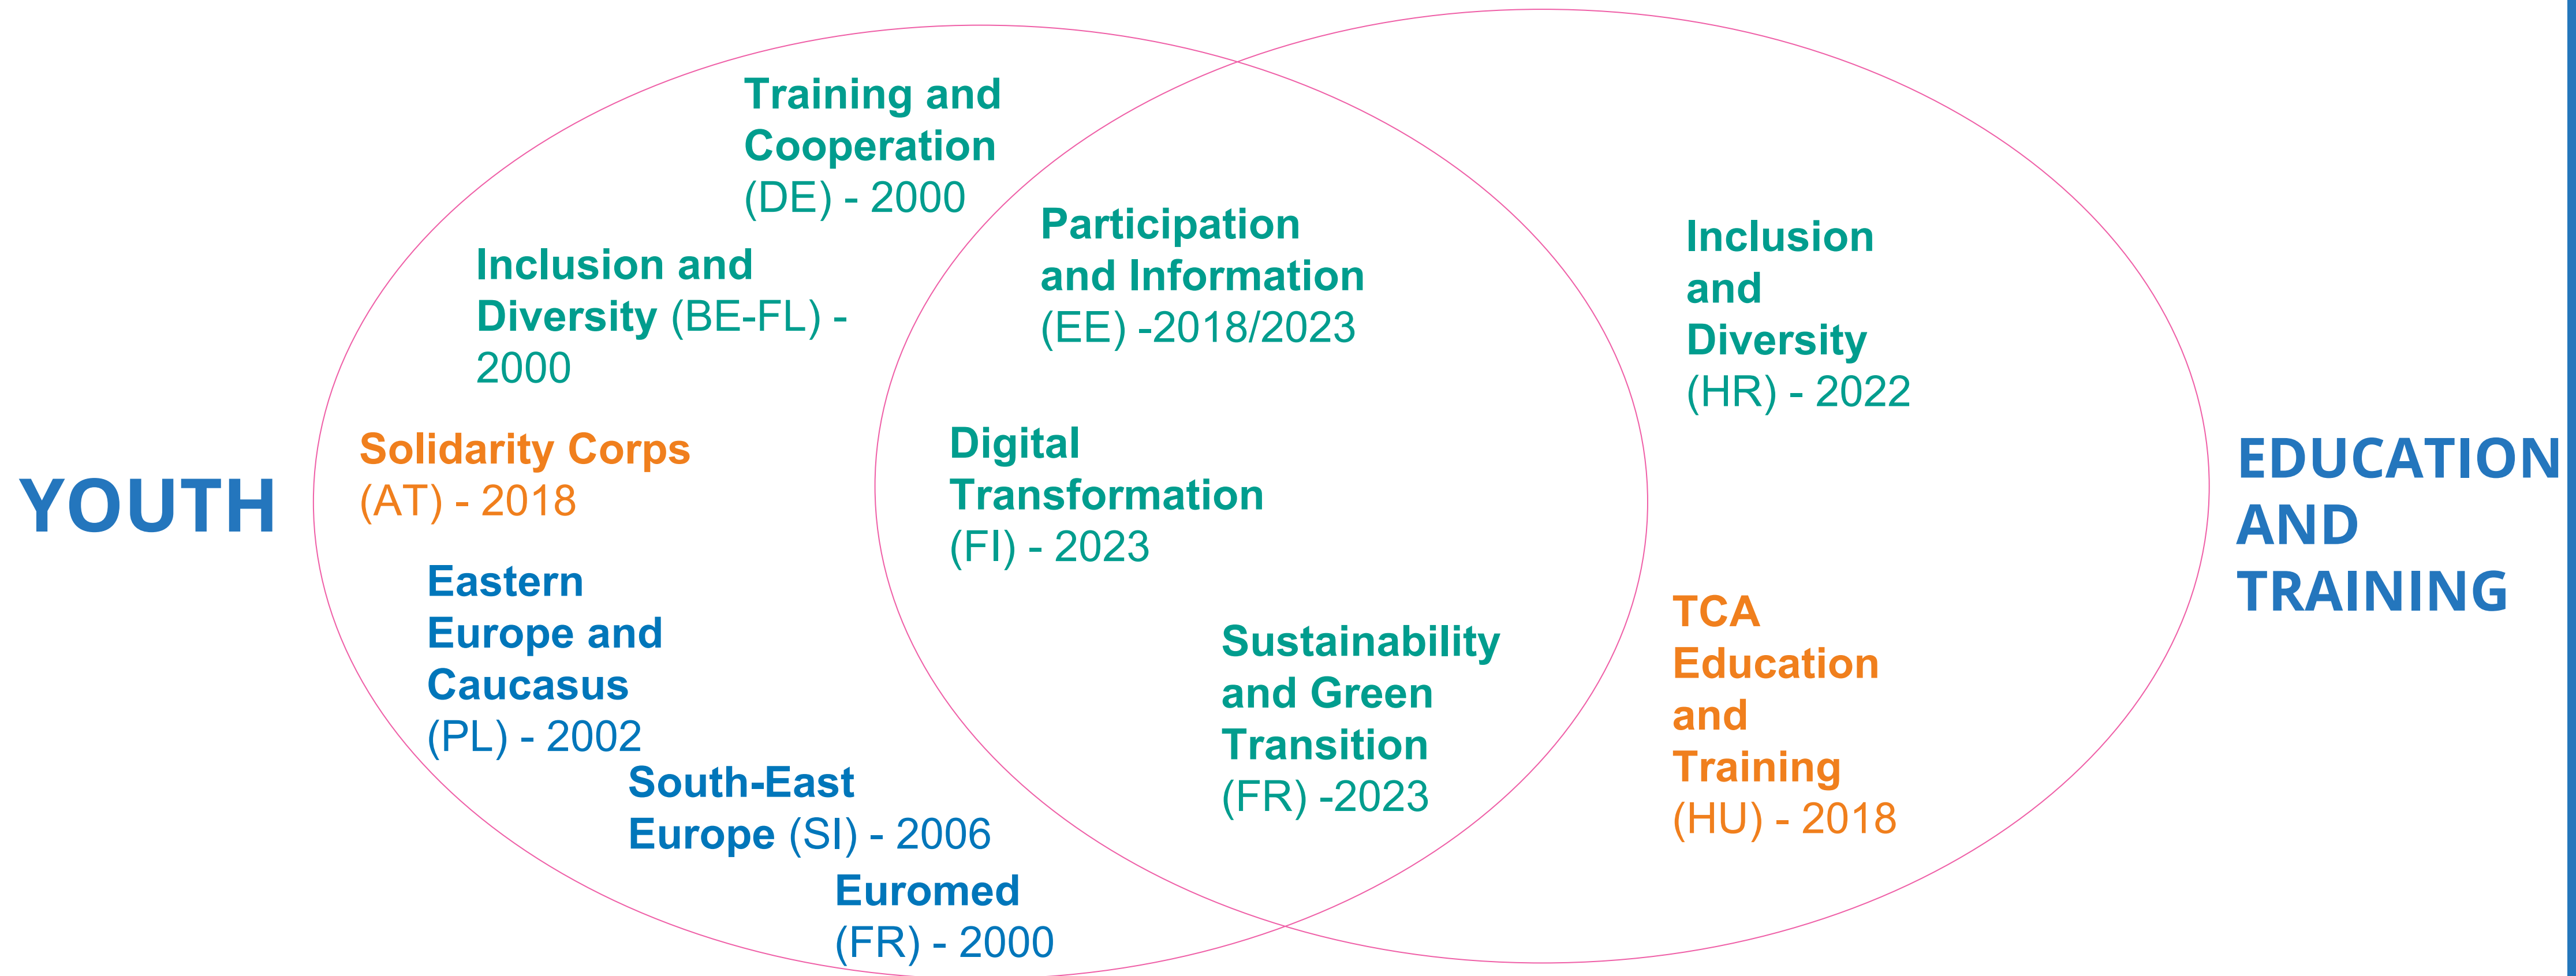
YOUTH

Training and Cooperation (DE) - 2000

Inclusion and Diversity (BE-FL) - 2000

Solidarity Corps (AT) - 2018

Eastern Europe and Caucasus (PL) - 2002

South-East Europe (SI) - 2006

Euromed (FR) - 2000

Participation and Information (EE) -2018/2023

Digital Transformation (FI) - 2023

Sustainability and Green Transition (FR) -2023

Inclusion and Diversity (HR) - 2022

TCA Education and Training (HU) - 2018

EDUCATION AND TRAINING